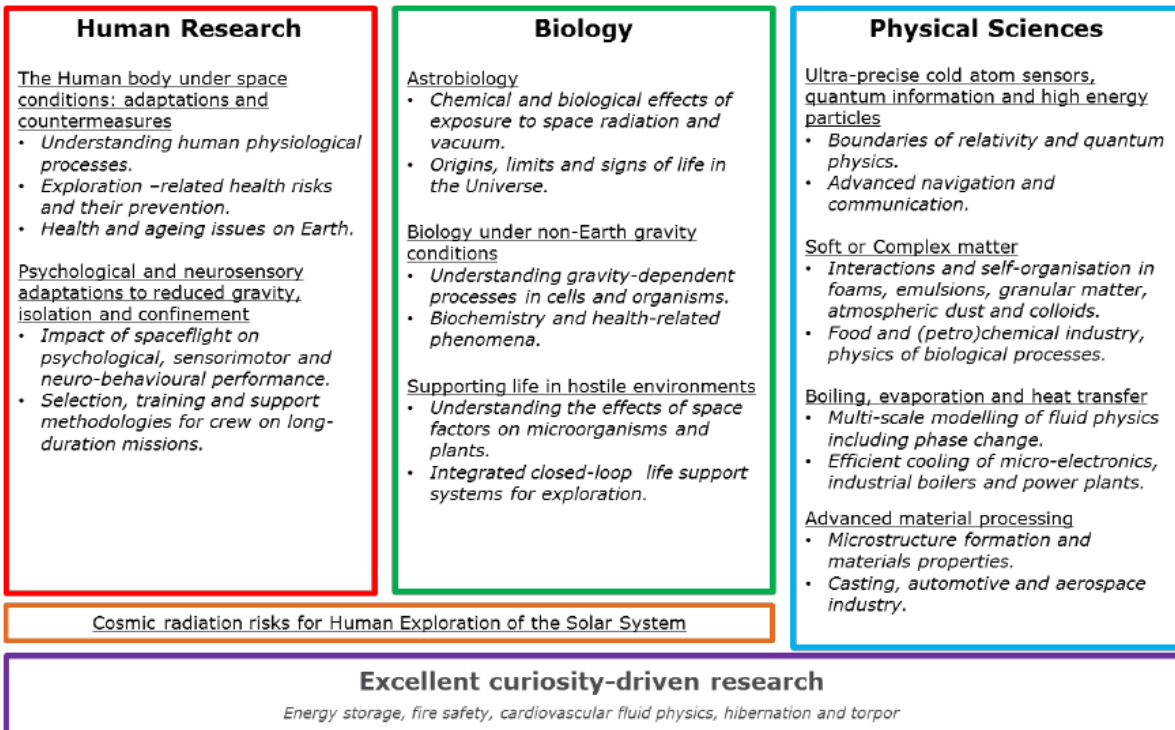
Human Research

The Human body under space conditions: adaptations and countermeasures
• Understanding human physiological processes.
• Exploration –related health risks and their prevention.
• Health and ageing issues on Earth.

Psychological and neurosensory adaptations to reduced gravity, isolation and confinement
• Impact of spaceflight on psychological, sensorimotor and neuro-behavioural performance.
• Selection, training and support methodologies for crew on long-duration missions.

Biology

Astrobiology
• Chemical and biological effects of exposure to space radiation and vacuum.
• Origins, limits and signs of life in the Universe.

Biology under non-Earth gravity conditions
• Understanding gravity-dependent processes in cells and organisms.
• Biochemistry and health-related phenomena.

Supporting life in hostile environments
• Understanding the effects of space factors on microorganisms and plants.
• Integrated closed-loop life support systems for exploration.

Physical Sciences

Ultra-precise cold atom sensors, quantum information and high energy particles
• Boundaries of relativity and quantum physics.
• Advanced navigation and communication.

Soft or Complex matter
• Interactions and self-organisation in foams, emulsions, granular matter, atmospheric dust and colloids.
• Food and (petro)chemical industry, physics of biological processes.

Boiling, evaporation and heat transfer
• Multi-scale modelling of fluid physics including phase change.
• Efficient cooling of micro-electronics, industrial boilers and power plants.

Advanced material processing
• Microstructure formation and materials properties.
• Casting, automotive and aerospace industry.

Cosmic radiation risks for Human Exploration of the Solar System

Excellent curiosity-driven research
Energy storage, fire safety, cardiovascular fluid physics, hibernation and torpor